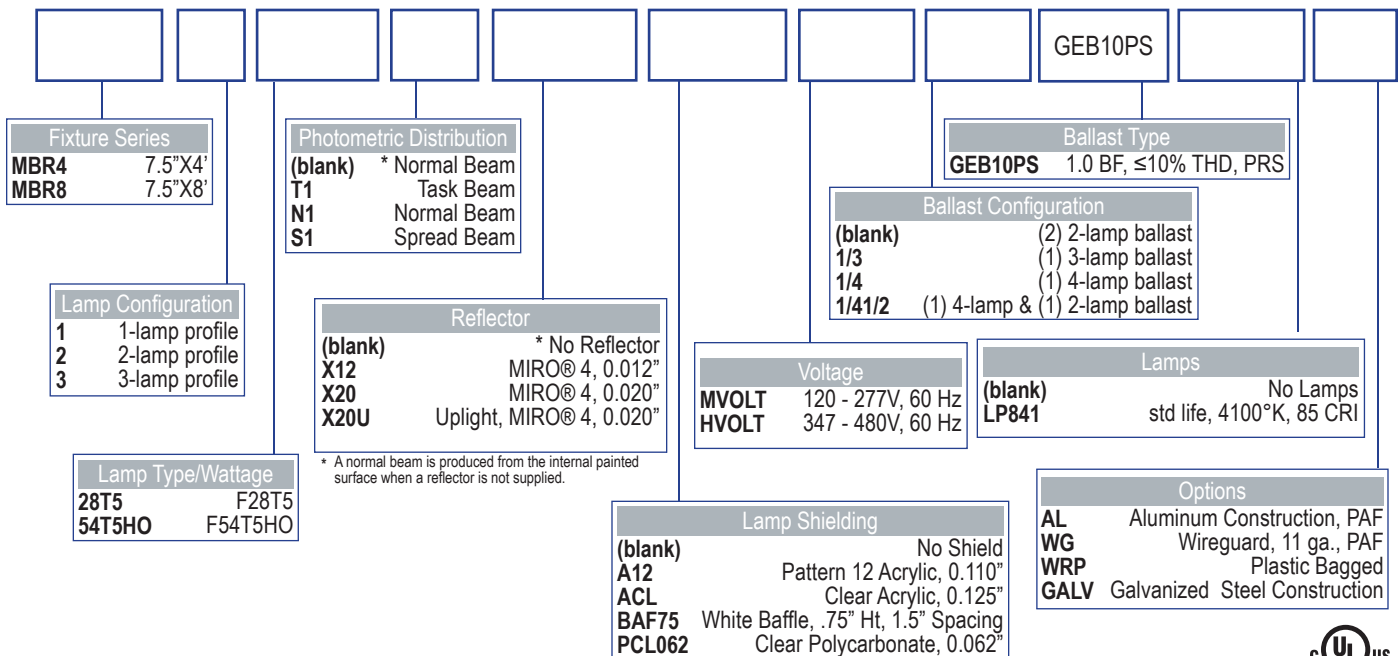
GEB10PS

Fixture Series

| | |
|---|---|
| **MBR4** | 7.5"X4' |
| **MBR8** | 7.5"X8' |

Photometric Distribution

| | |
|---|---|
| **(blank)** | * Normal Beam |
| **T1** | Task Beam |
| **N1** | Normal Beam |
| **S1** | Spread Beam |

Ballast Type

| | |
|---|---|
| **GEB10PS** | 1.0 BF, ≤10% THD, PRS |

Ballast Configuration

| | |
|---|---|
| **(blank)** | (2) 2-lamp ballast |
| **1/3** | (1) 3-lamp ballast |
| **1/4** | (1) 4-lamp ballast |
| **1/41/2** | (1) 4-lamp & (1) 2-lamp ballast |

Lamp Configuration

| | |
|---|---|
| **1** | 1-lamp profile |
| **2** | 2-lamp profile |
| **3** | 3-lamp profile |

Reflector

| | |
|---|---|
| **(blank)** | * No Reflector |
| **X12** | MIRO® 4, 0.012" |
| **X20** | MIRO® 4, 0.020" |
| **X20U** | Uplight, MIRO® 4, 0.020" |

* A normal beam is produced from the internal painted surface when a reflector is not supplied.

Voltage

| | |
|---|---|
| **MVOLT** | 120 - 277V, 60 Hz |
| **HVOLT** | 347 - 480V, 60 Hz |

Lamps

| | |
|---|---|
| **(blank)** | No Lamps |
| **LP841** | std life, 4100°K, 85 CRI |

Lamp Type/Wattage

| | |
|---|---|
| **28T5** | F28T5 |
| **54T5HO** | F54T5HO |

Options

| | |
|---|---|
| **AL** | Aluminum Construction, PAF |
| **WG** | Wireguard, 11 ga., PAF |
| **WRP** | Plastic Bagged |
| **GALV** | Galvanized Steel Construction |

Lamp Shielding

| | |
|---|---|
| **(blank)** | No Shield |
| **A12** | Pattern 12 Acrylic, 0.110" |
| **ACL** | Clear Acrylic, 0.125" |
| **BAF75** | White Baffle, .75" Ht, 1.5" Spacing |
| **PCL062** | Clear Polycarbonate, 0.062" |

c UL us